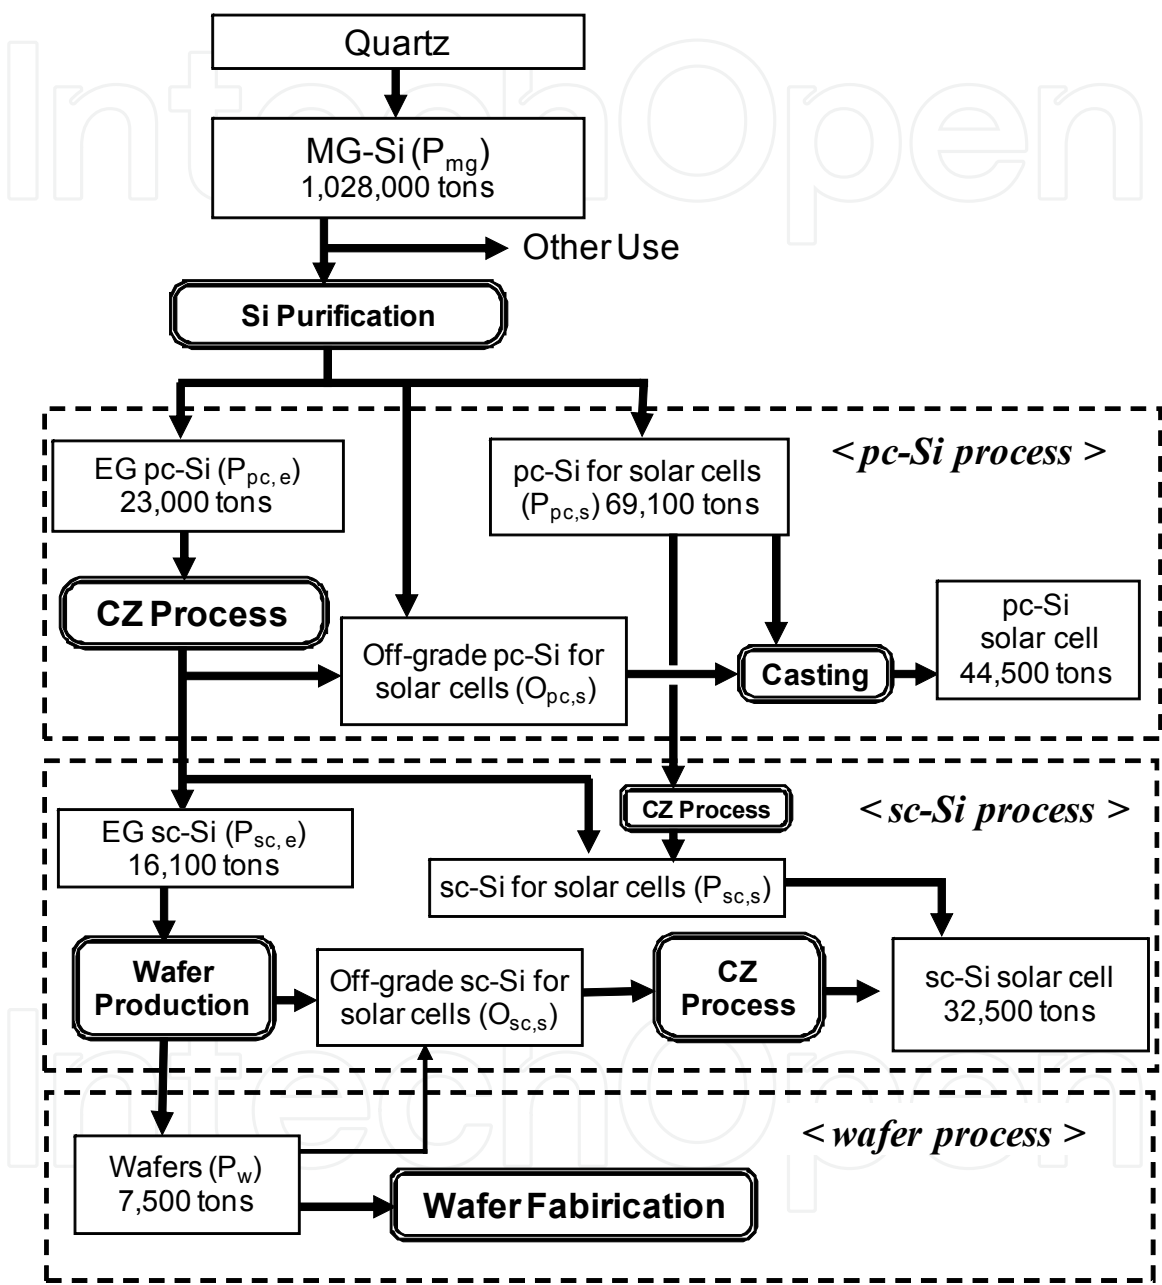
IntechOpen

Quartz

MG-Si ($P_{mg}$)
1,028,000 tons

Other Use

Si Purification

< pc-Si process >

EG pc-Si ($P_{pc,e}$)
23,000 tons

pc-Si for solar cells ($P_{pc,s}$) 69,100 tons

CZ Process

Off-grade pc-Si for solar cells ($O_{pc,s}$)

Casting

pc-Si
solar cell
44,500 tons

< sc-Si process >

CZ Process

EG sc-Si ($P_{sc,e}$)
16,100 tons

sc-Si for solar cells ($P_{sc,s}$)

Wafer Production

Off-grade sc-Si for solar cells ($O_{sc,s}$)

CZ Process

sc-Si solar cell
32,500 tons

< wafer process >

Wafers ($P_w$)
7,500 tons

Wafer Fabirication

IntechOpen